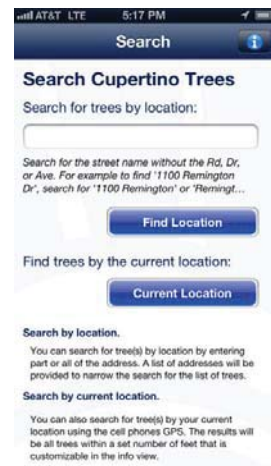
AT&T LTE 5:17 PM

Search

Search Cupertino Trees

Search for trees by location:

Search for the street name without the Rd, Dr, or Ave. For example to find '1100 Remington Dr', search for '1100 Remington' or 'Remingt...

Find Location

Find trees by the current location:

Current Location

Search by location.

You can search for tree(s) by location by entering part or all of the address. A list of addresses will be provided to narrow the search for the list of trees.

Search by current location.

You can also search for tree(s) by your current location using the cell phones GPS. The results will be all trees within a set number of feet that is customizable in the info view.